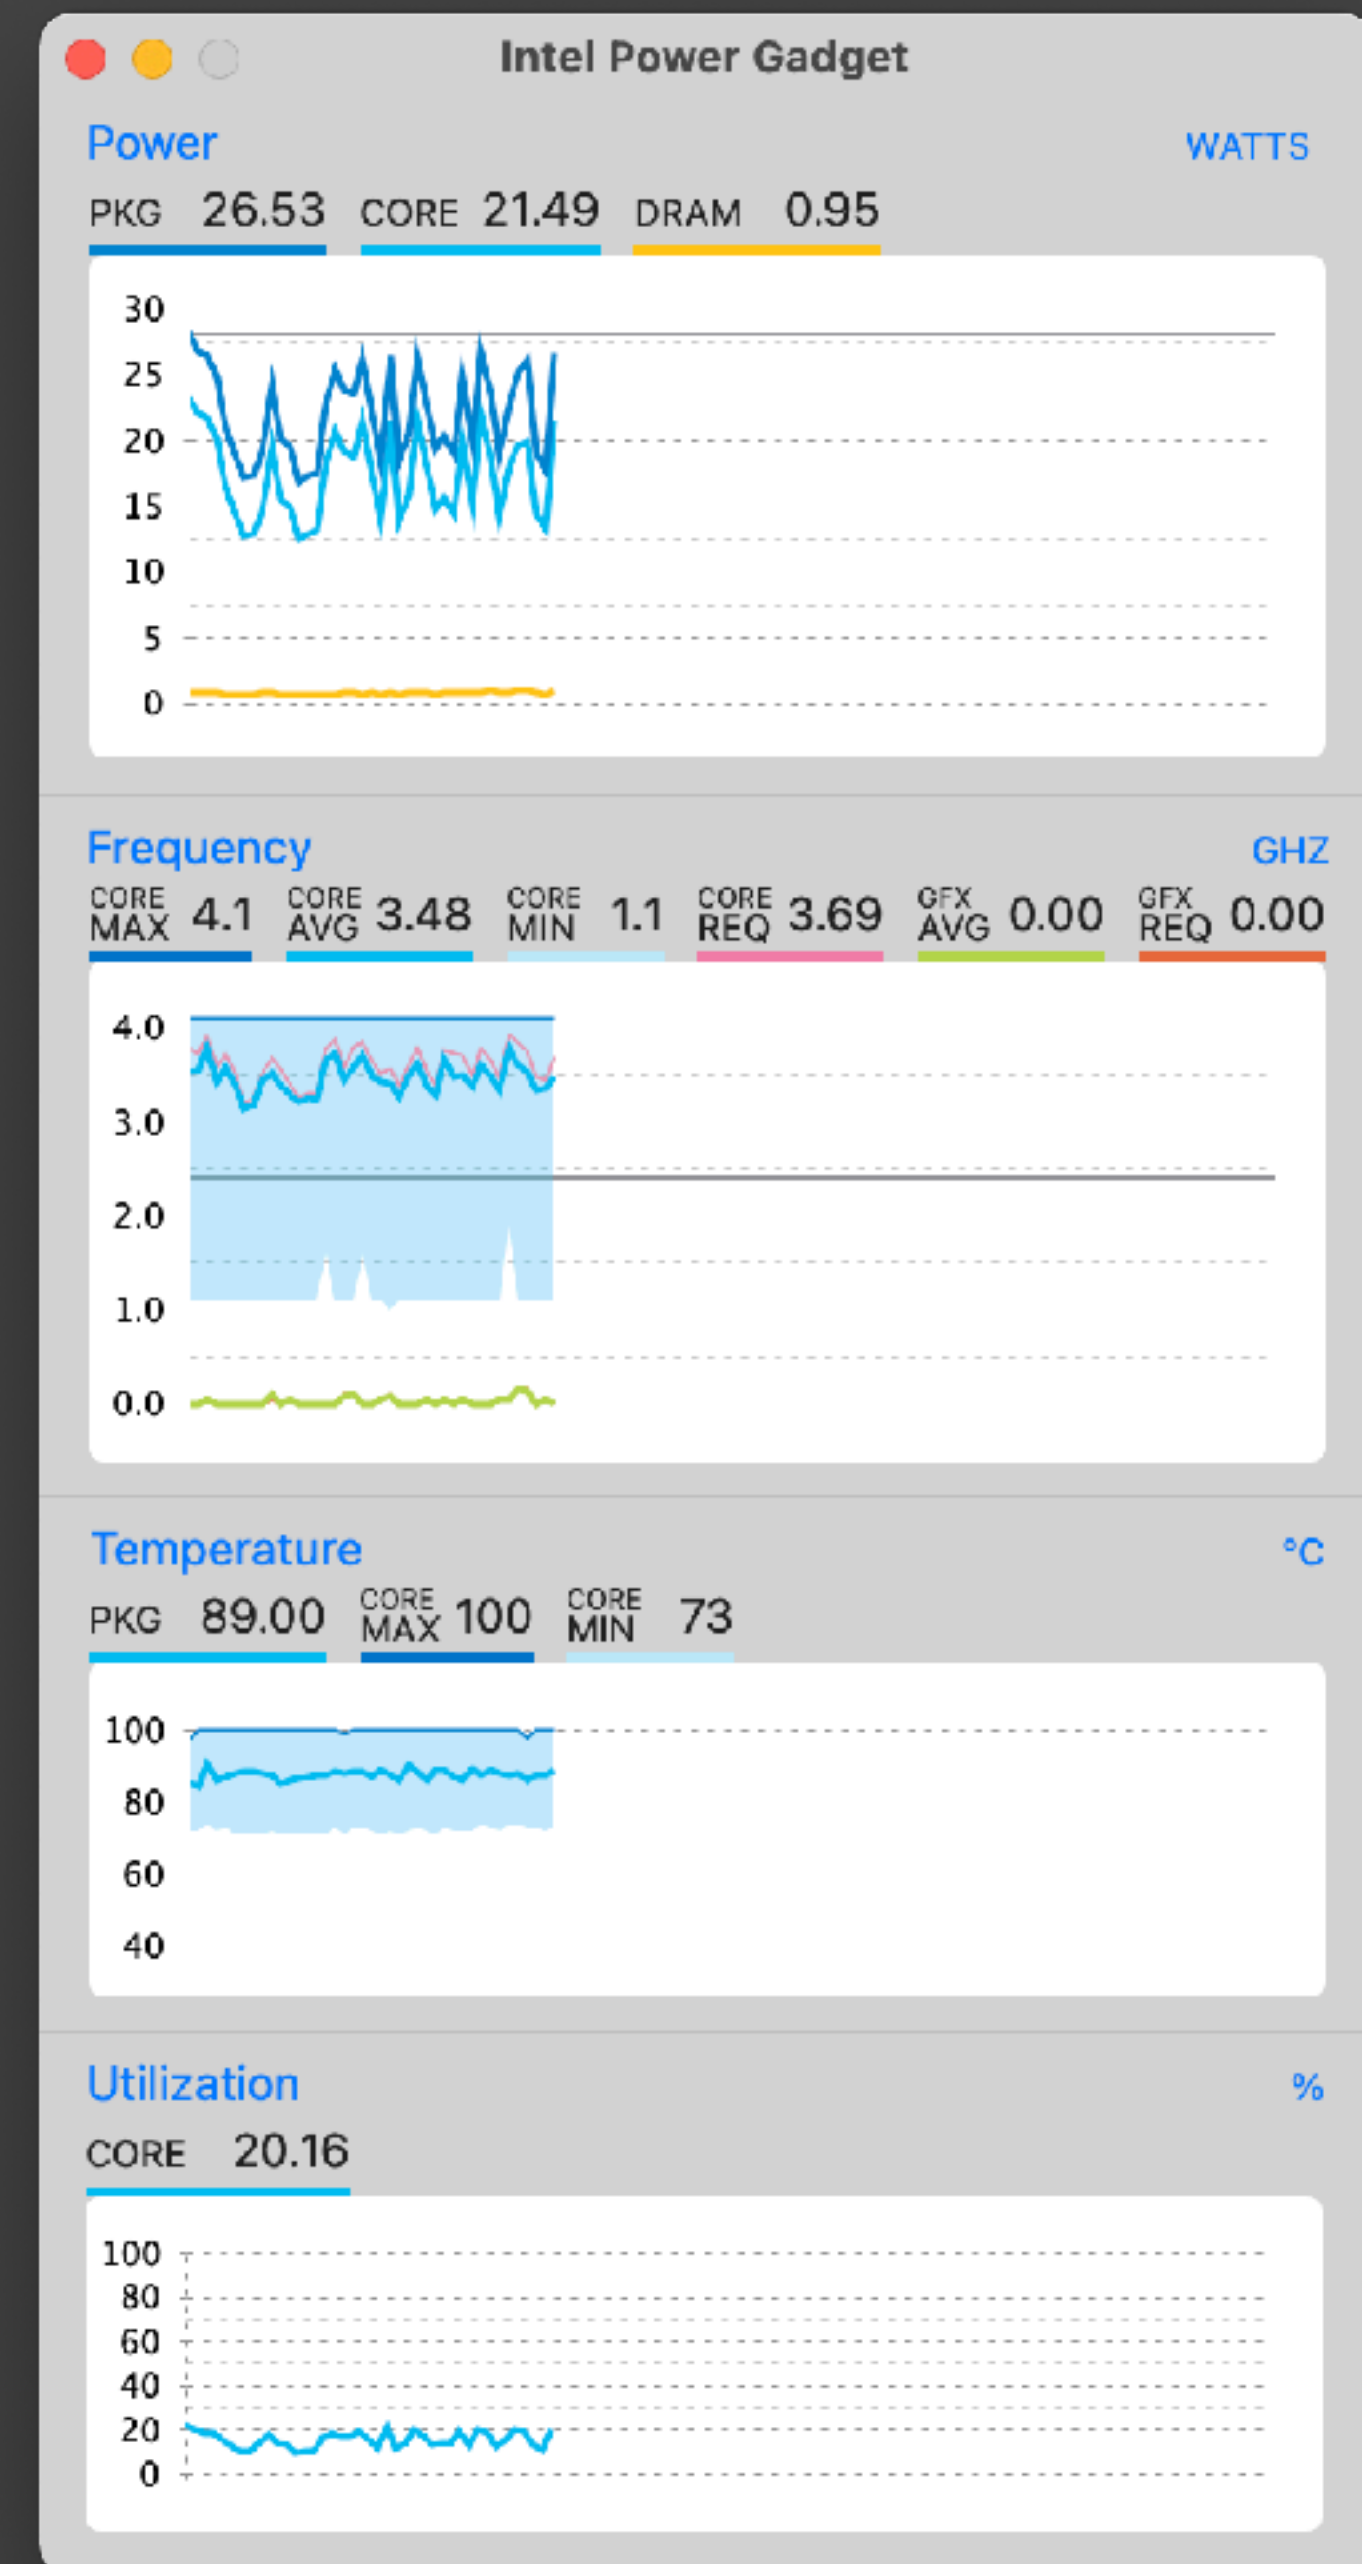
Intel Power Gadget

Power WATTS

PKG 26.53 CORE 21.49 DRAM 0.95

30
25
20
15
10
5
0

Frequency GHZ

CORE MAX 4.1 CORE AVG 3.48 CORE MIN 1.1 CORE REQ 3.69 GFX AVG 0.00 GFX REQ 0.00

4.0
3.0
2.0
1.0
0.0

Temperature °C

PKG 89.00 CORE MAX 100 CORE MIN 73

100
80
60
40

Utilization %

CORE 20.16

100
80
60
40
20
0